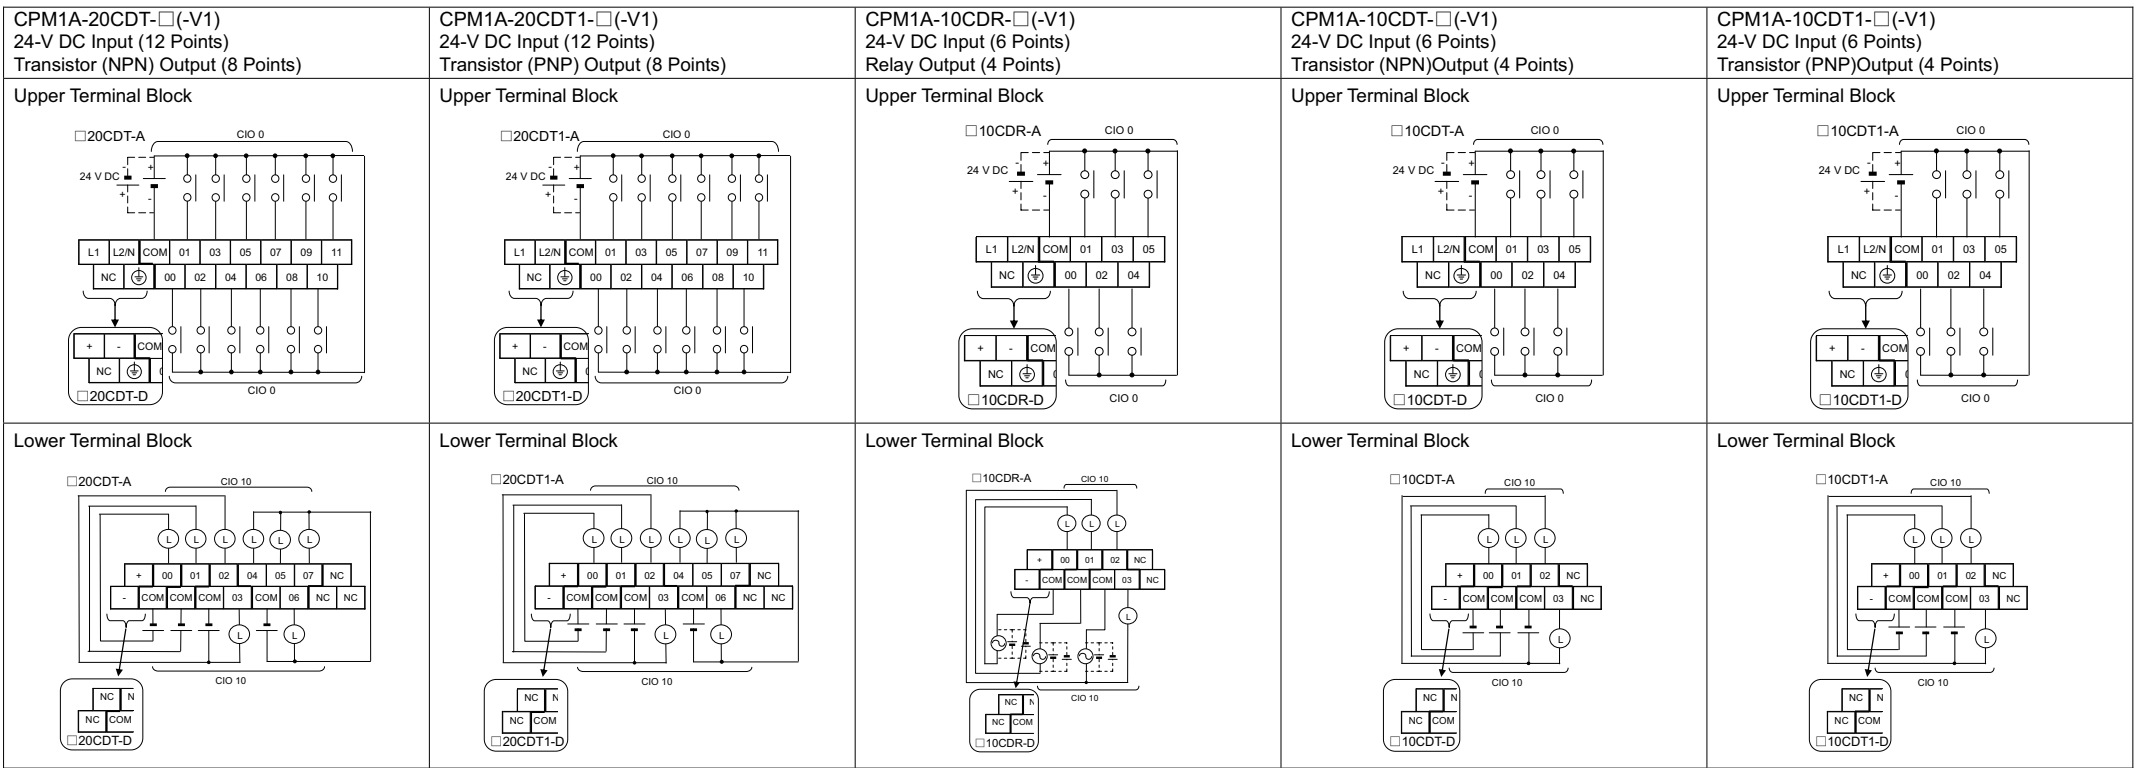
| CPM1A-20CDT-□(-V1) 24-V DC Input (12 Points) Transistor (NPN) Output (8 Points) | CPM1A-20CDT1-□(-V1) 24-V DC Input (12 Points) Transistor (PNP) Output (8 Points) | CPM1A-10CDR-□(-V1) 24-V DC Input (6 Points) Relay Output (4 Points) | CPM1A-10CDT-□(-V1) 24-V DC Input (6 Points) Transistor (NPN)Output (4 Points) | CPM1A-10CDT1-□(-V1) 24-V DC Input (6 Points) Transistor (PNP)Output (4 Points) |
|---|---|---|---|---|
| Upper Terminal Block □20CDT-A CIO 0 24 V DC + - - + L1 L2/N COM 01 03 05 07 09 11 NC 00 02 04 06 08 10 + - COM NC □20CDT-D CIO 0 | Upper Terminal Block □20CDT1-A CIO 0 24 V DC + - - + L1 L2/N COM 01 03 05 07 09 11 NC 00 02 04 06 08 10 + - COM NC □20CDT1-D CIO 0 | Upper Terminal Block □10CDR-A CIO 0 24 V DC + - - + L1 L2/N COM 01 03 05 NC 00 02 04 + - COM NC □10CDR-D CIO 0 | Upper Terminal Block □10CDT-A CIO 0 24 V DC + - - + L1 L2/N COM 01 03 05 NC 00 02 04 + - COM NC □10CDT-D CIO 0 | Upper Terminal Block □10CDT1-A CIO 0 24 V DC + - - + L1 L2/N COM 01 03 05 NC 00 02 04 + - COM NC □10CDT1-D CIO 0 |
| Lower Terminal Block □20CDT-A CIO 10 L L L L L L + 00 01 02 04 05 07 NC - COM COM COM 03 COM 06 NC NC L L CIO 10 NC N NC COM □20CDT-D | Lower Terminal Block □20CDT1-A CIO 10 L L L L L L + 00 01 02 04 05 07 NC - COM COM COM 03 COM 06 NC NC L L CIO 10 NC N NC COM □20CDT1-D | Lower Terminal Block □10CDR-A CIO 10 L L L + 00 01 02 NC - COM COM COM 03 NC L CIO 10 NC N NC COM □10CDR-D | Lower Terminal Block □10CDT-A CIO 10 L L L + 00 01 02 NC - COM COM COM 03 NC L CIO 10 NC N NC COM □10CDT-D | Lower Terminal Block □10CDT1-A CIO 10 L L L + 00 01 02 NC - COM COM COM 03 NC L CIO 10 NC N NC COM □10CDT1-D |